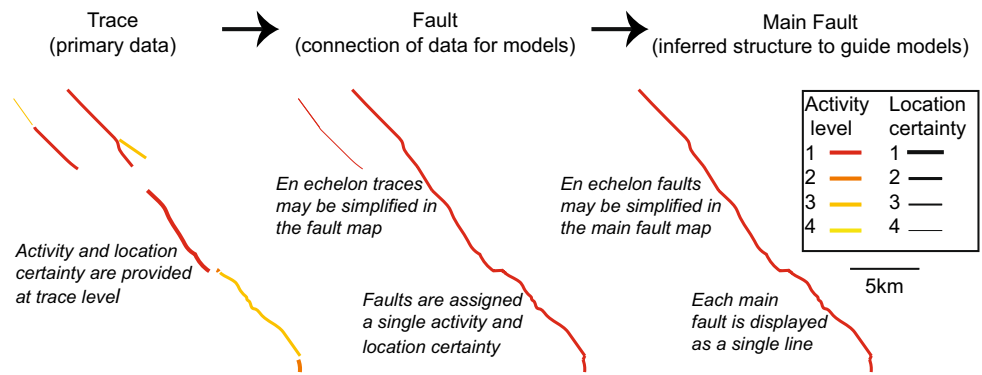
Trace
(primary data)

Fault
(connection of data for models)

Main Fault
(inferred structure to guide models)

| Activity level | Location certainty |
|---|---|
| 1 | 1 |
| 2 | 2 |
| 3 | 3 |
| 4 | 4 |

5km

Activity and location certainty are provided at trace level

En echelon traces may be simplified in the fault map

Faults are assigned a single activity and location certainty

En echelon faults may be simplified in the main fault map

Each main fault is displayed as a single line